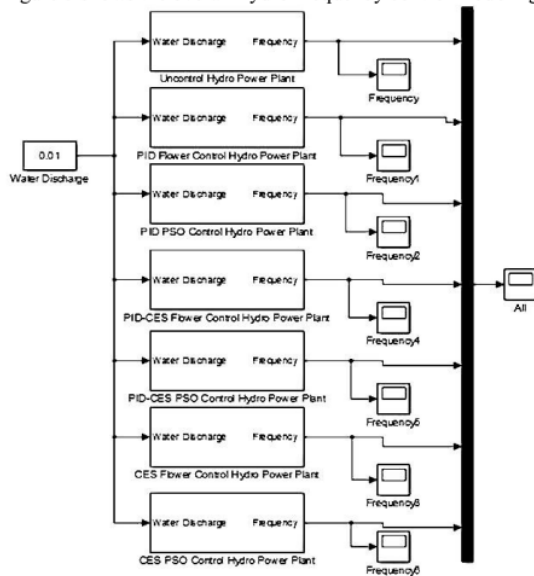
0.01
Water Discharge

Water Discharge
Frequency
Uncontrol Hydro Power Plant
Frequency

Water Discharge
Frequency
PID Flower Control Hydro Power Plant
Frequency1

Water Discharge
Frequency
PID PSO Control Hydro Power Plant
Frequency2

Water Discharge
Frequency
PID-CES Flower Control Hydro Power Plant
Frequency4

Water Discharge
Frequency
PID-CES PSO Control Hydro Power Plant
Frequency5

Water Discharge
Frequency
CES Flower Control Hydro Power Plant
Frequency8

Water Discharge
Frequency
CES PSO Control Hydro Power Plant
Frequency6

All